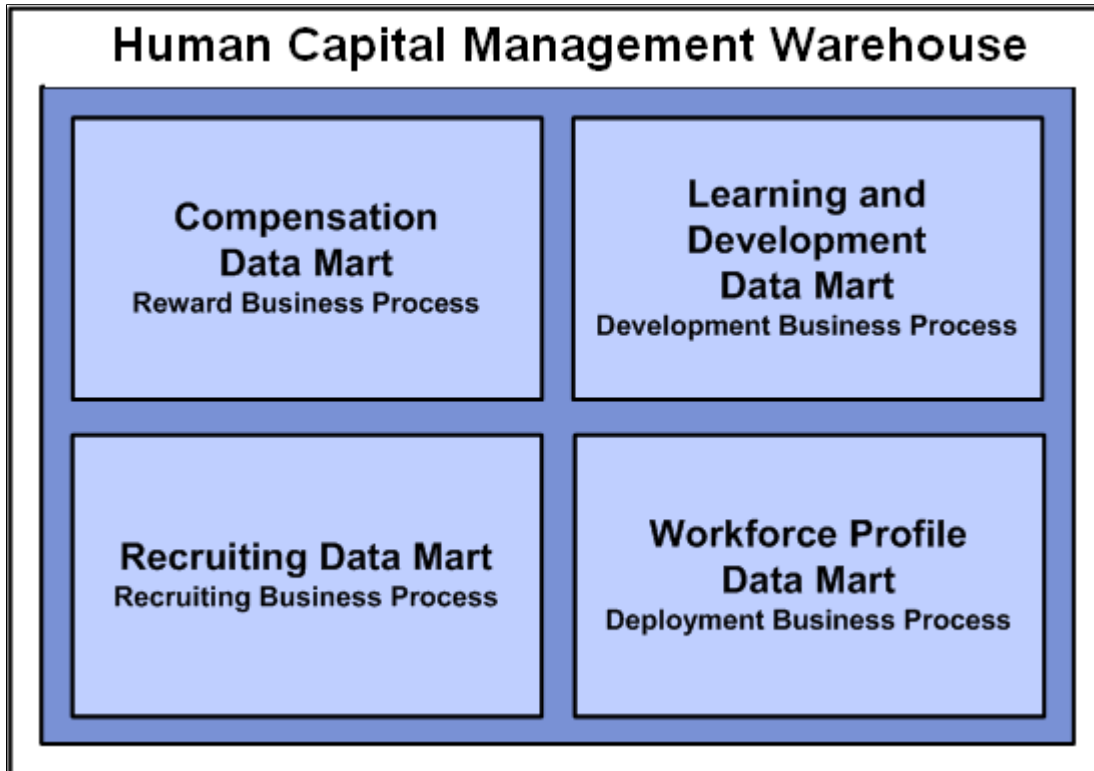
Human Capital Management Warehouse

Compensation Data Mart
Reward Business Process

Learning and Development Data Mart
Development Business Process

Recruiting Data Mart
Recruiting Business Process

Workforce Profile Data Mart
Deployment Business Process